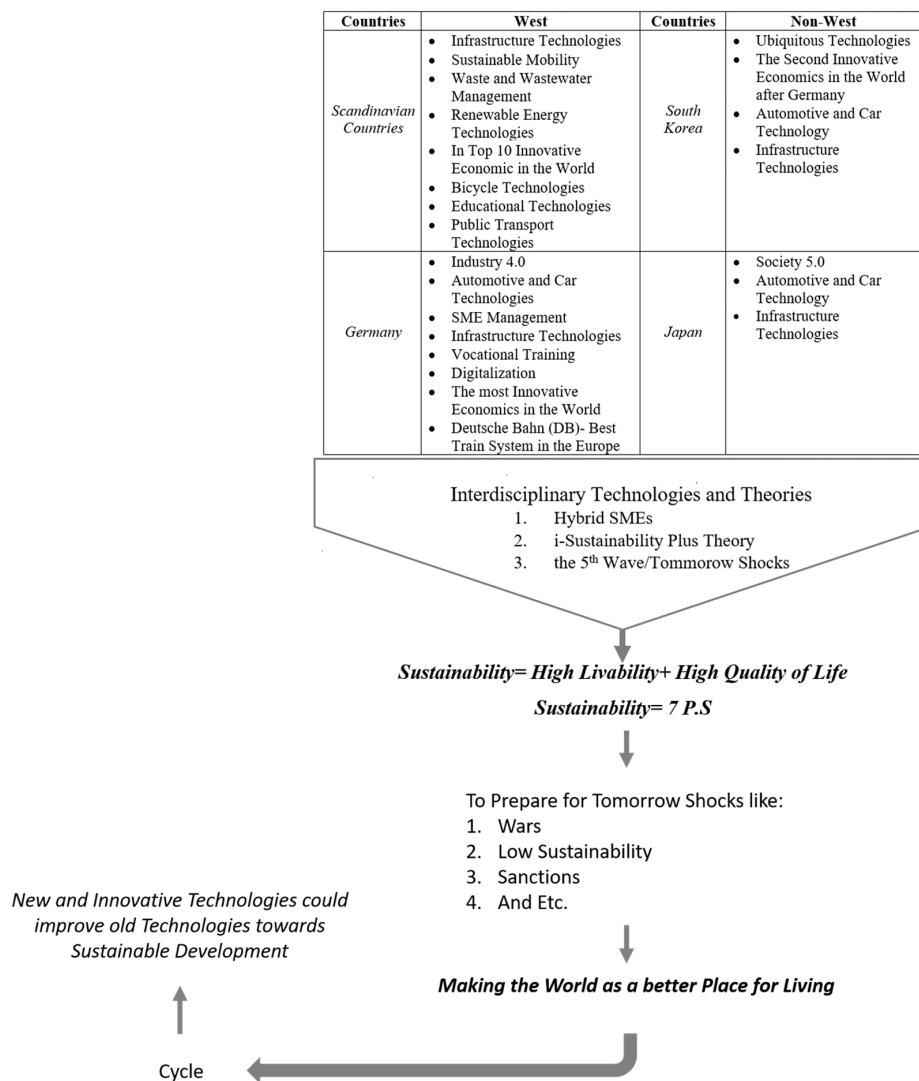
| Countries | West | Countries | Non-West |
|---|---|---|---|
| *Scandinavian Countries* | • Infrastructure Technologies • Sustainable Mobility • Waste and Wastewater Management • Renewable Energy Technologies • In Top 10 Innovative Economic in the World • Bicycle Technologies • Educational Technologies • Public Transport Technologies | *South Korea* | • Ubiquitous Technologies • The Second Innovative Economics in the World after Germany • Automotive and Car Technology • Infrastructure Technologies |
| *Germany* | • Industry 4.0 • Automotive and Car Technologies • SME Management • Infrastructure Technologies • Vocational Training • Digitalization • The most Innovative Economics in the World • Deutsche Bahn (DB)- Best Train System in the Europe | *Japan* | • Society 5.0 • Automotive and Car Technology • Infrastructure Technologies |

Interdisciplinary Technologies and Theories
1. Hybrid SMEs
2. i-Sustainability Plus Theory
3. the 5$^{th}$ Wave/Tommorow Shocks

***Sustainability= High Livability+ High Quality of Life***

***Sustainability= 7 P.S***

To Prepare for Tomorrow Shocks like:
1. Wars
2. Low Sustainability
3. Sanctions
4. And Etc.

***Making the World as a better Place for Living***

*New and Innovative Technologies could improve old Technologies towards Sustainable Development*

Cycle